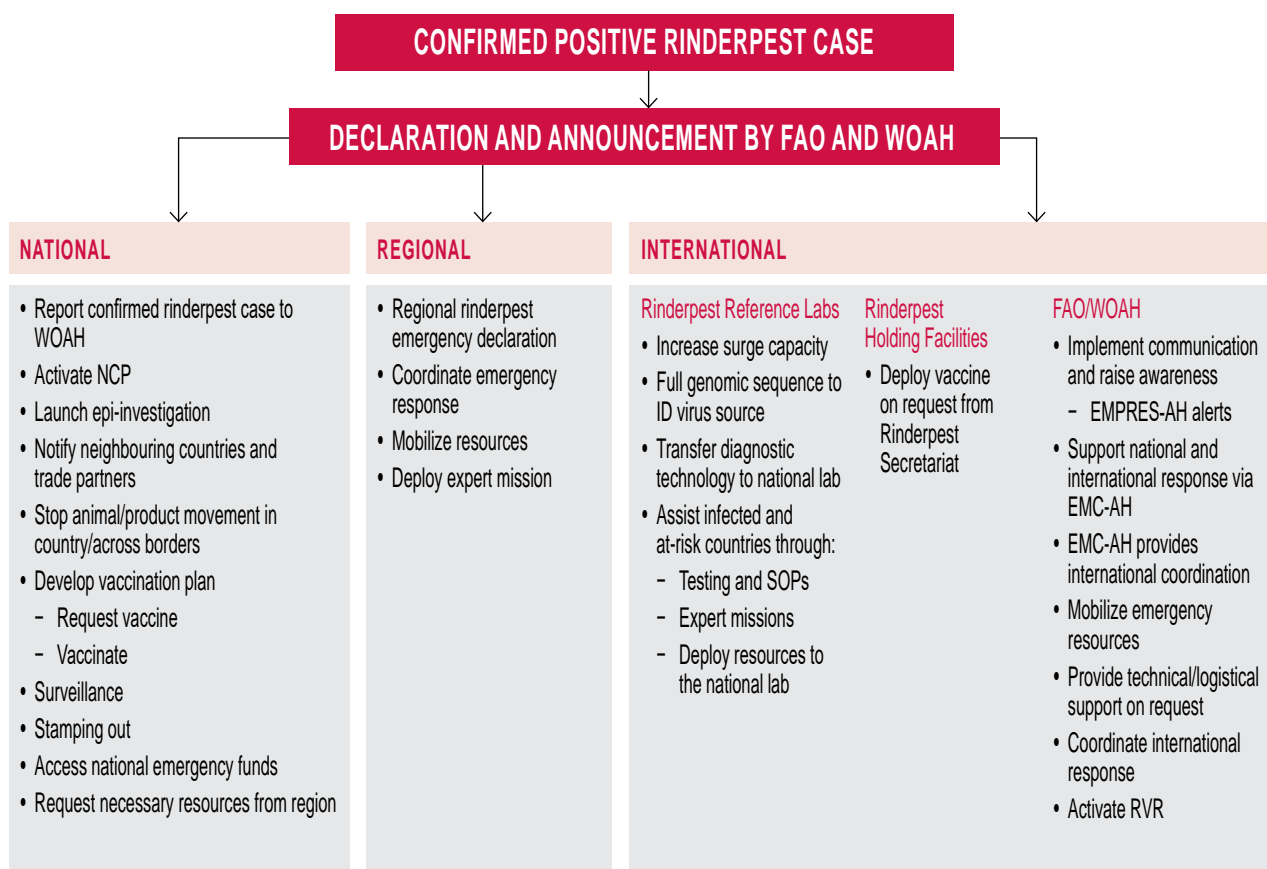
CONFIRMED POSITIVE RINDERPEST CASE

DECLARATION AND ANNOUNCEMENT BY FAO AND WOAH

NATIONAL

- Report confirmed rinderpest case to WOAH
- Activate NCP
- Launch epi-investigation
- Notify neighbouring countries and trade partners
- Stop animal/product movement in country/across borders
- Develop vaccination plan
  - Request vaccine
  - Vaccinate
- Surveillance
- Stamping out
- Access national emergency funds
- Request necessary resources from region

REGIONAL

- Regional rinderpest emergency declaration
- Coordinate emergency response
- Mobilize resources
- Deploy expert mission

INTERNATIONAL

Rinderpest Reference Labs

- Increase surge capacity
- Full genomic sequence to ID virus source
- Transfer diagnostic technology to national lab
- Assist infected and at-risk countries through:
  - Testing and SOPs
  - Expert missions
  - Deploy resources to the national lab

Rinderpest Holding Facilities

- Deploy vaccine on request from Rinderpest Secretariat

FAO/WOAH

- Implement communication and raise awareness
  - EMPRES-AH alerts
- Support national and international response via EMC-AH
- EMC-AH provides international coordination
- Mobilize emergency resources
- Provide technical/logistical support on request
- Coordinate international response
- Activate RVR